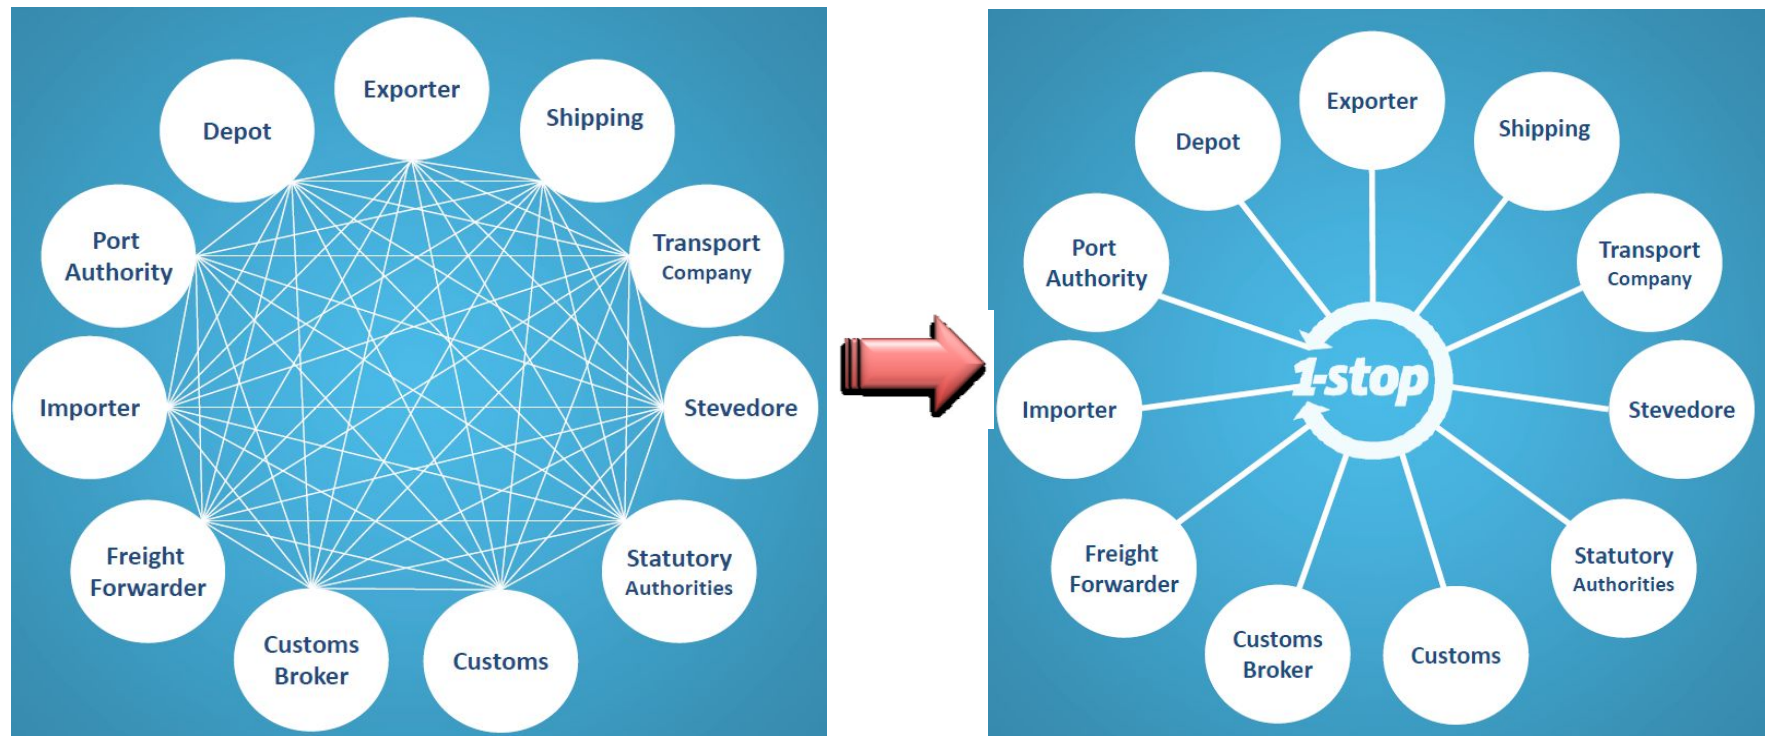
Exporter
Depot
Shipping
Port Authority
Transport Company
Importer
Stevedore
Freight Forwarder
Statutory Authorities
Customs Broker
Customs

Exporter
Depot
Shipping
Port Authority
Transport Company
1-stop
Importer
Stevedore
Freight Forwarder
Statutory Authorities
Customs Broker
Customs